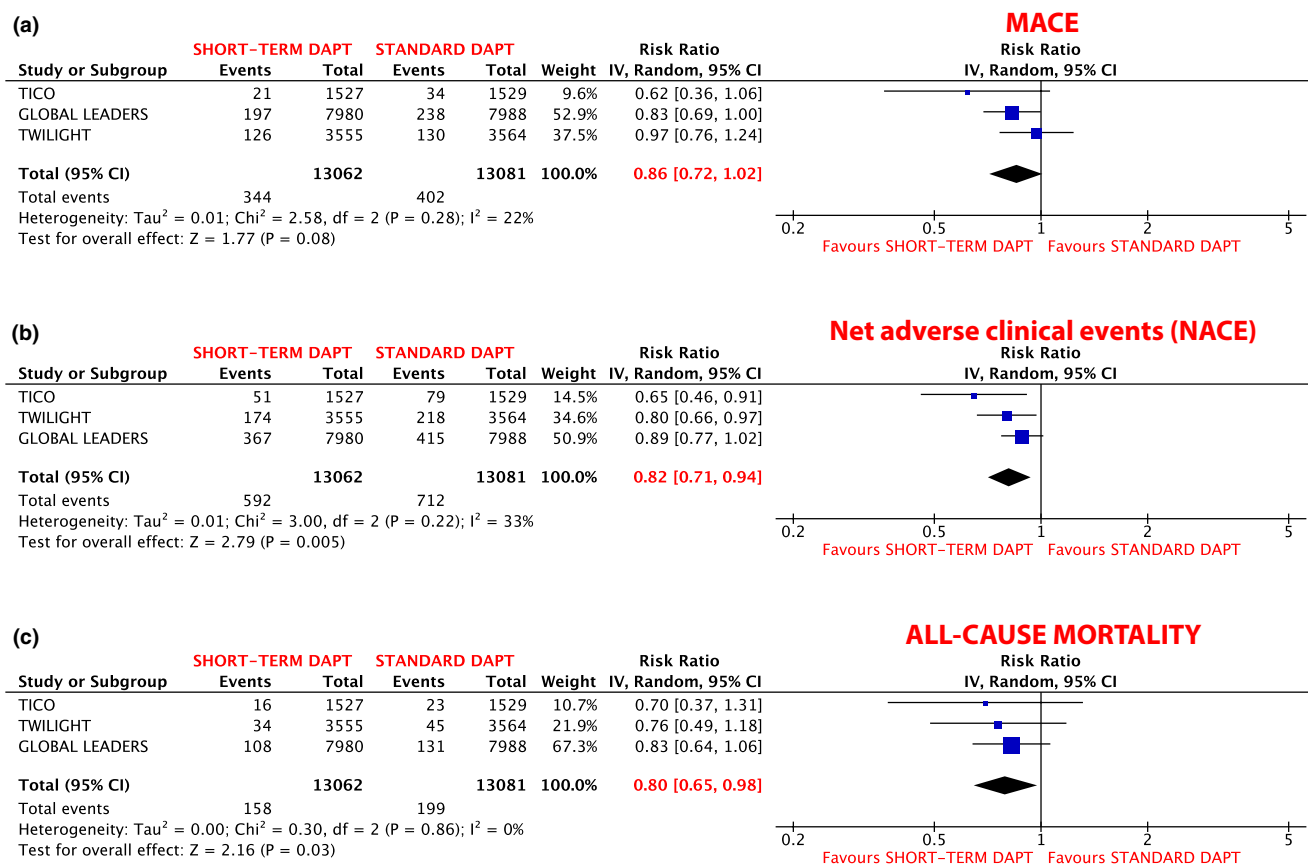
(a)

MACE

| Study or Subgroup | SHORT-TERM DAPT Events | Total | STANDARD DAPT Events | Total | Weight | Risk Ratio IV, Random, 95% CI |
|---|---|---|---|---|---|---|
| TICO | 21 | 1527 | 34 | 1529 | 9.6% | 0.62 [0.36, 1.06] |
| GLOBAL LEADERS | 197 | 7980 | 238 | 7988 | 52.9% | 0.83 [0.69, 1.00] |
| TWILIGHT | 126 | 3555 | 130 | 3564 | 37.5% | 0.97 [0.76, 1.24] |
| Total (95% CI) | | 13062 | | 13081 | 100.0% | 0.86 [0.72, 1.02] |
| Total events | 344 | | 402 | | | |

Heterogeneity: Tau$^2$ = 0.01; Chi$^2$ = 2.58, df = 2 (P = 0.28); I$^2$ = 22%
Test for overall effect: Z = 1.77 (P = 0.08)

Risk Ratio
IV, Random, 95% CI
0.2 0.5 1 2 5
Favours SHORT-TERM DAPT Favours STANDARD DAPT

(b)

Net adverse clinical events (NACE)

| Study or Subgroup | SHORT-TERM DAPT Events | Total | STANDARD DAPT Events | Total | Weight | Risk Ratio IV, Random, 95% CI |
|---|---|---|---|---|---|---|
| TICO | 51 | 1527 | 79 | 1529 | 14.5% | 0.65 [0.46, 0.91] |
| TWILIGHT | 174 | 3555 | 218 | 3564 | 34.6% | 0.80 [0.66, 0.97] |
| GLOBAL LEADERS | 367 | 7980 | 415 | 7988 | 50.9% | 0.89 [0.77, 1.02] |
| Total (95% CI) | | 13062 | | 13081 | 100.0% | 0.82 [0.71, 0.94] |
| Total events | 592 | | 712 | | | |

Heterogeneity: Tau$^2$ = 0.01; Chi$^2$ = 3.00, df = 2 (P = 0.22); I$^2$ = 33%
Test for overall effect: Z = 2.79 (P = 0.005)

Risk Ratio
IV, Random, 95% CI
0.2 0.5 1 2 5
Favours SHORT-TERM DAPT Favours STANDARD DAPT

(c)

ALL-CAUSE MORTALITY

| Study or Subgroup | SHORT-TERM DAPT Events | Total | STANDARD DAPT Events | Total | Weight | Risk Ratio IV, Random, 95% CI |
|---|---|---|---|---|---|---|
| TICO | 16 | 1527 | 23 | 1529 | 10.7% | 0.70 [0.37, 1.31] |
| TWILIGHT | 34 | 3555 | 45 | 3564 | 21.9% | 0.76 [0.49, 1.18] |
| GLOBAL LEADERS | 108 | 7980 | 131 | 7988 | 67.3% | 0.83 [0.64, 1.06] |
| Total (95% CI) | | 13062 | | 13081 | 100.0% | 0.80 [0.65, 0.98] |
| Total events | 158 | | 199 | | | |

Heterogeneity: Tau$^2$ = 0.00; Chi$^2$ = 0.30, df = 2 (P = 0.86); I$^2$ = 0%
Test for overall effect: Z = 2.16 (P = 0.03)

Risk Ratio
IV, Random, 95% CI
0.2 0.5 1 2 5
Favours SHORT-TERM DAPT Favours STANDARD DAPT